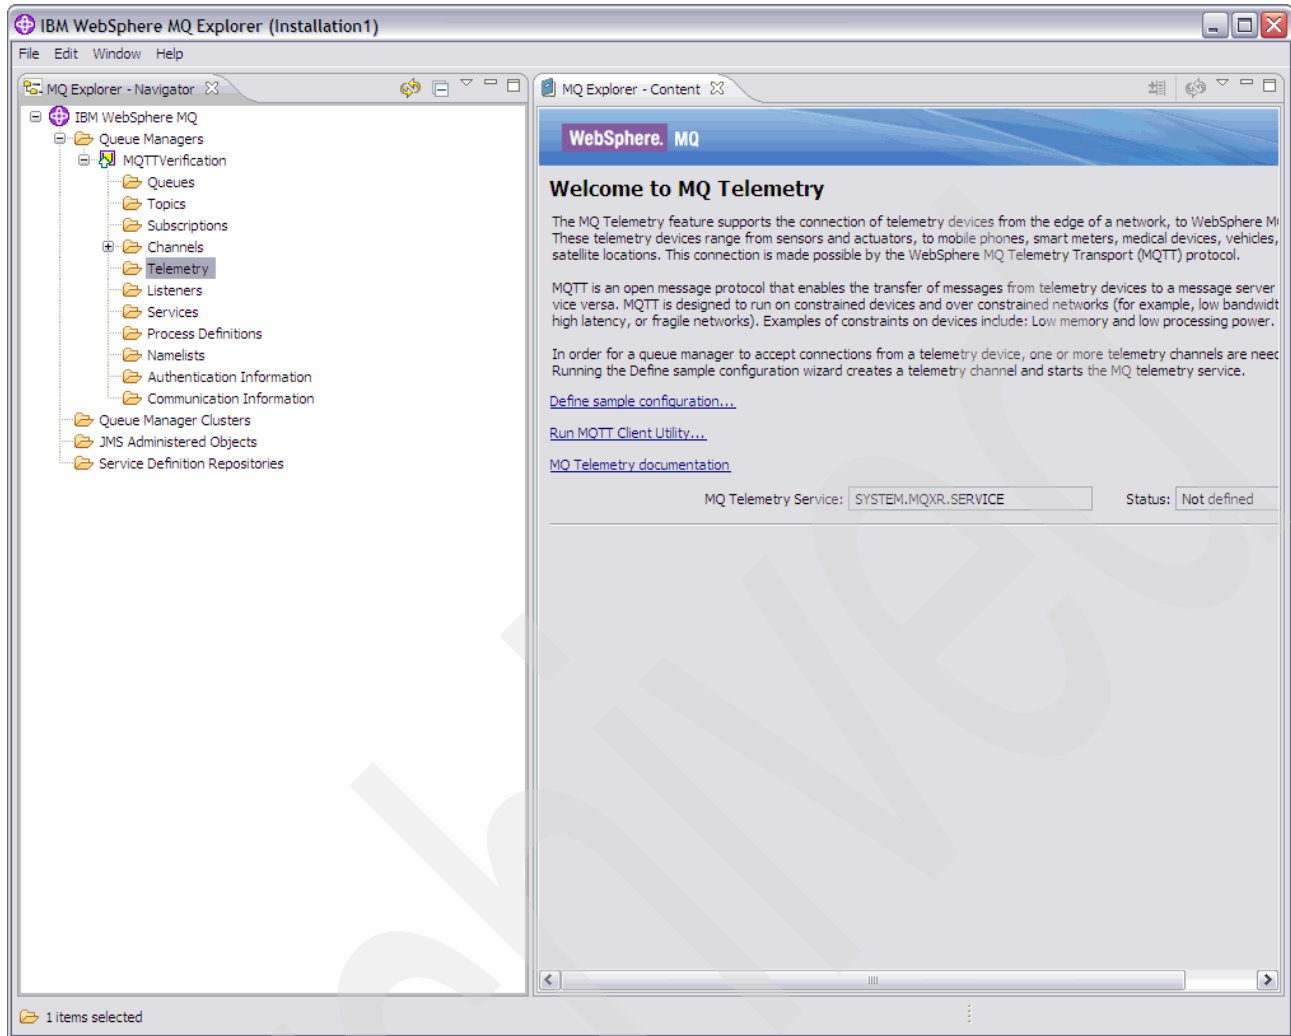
IBM WebSphere MQ Explorer (Installation1)

File Edit Window Help

MQ Explorer - Navigator

IBM WebSphere MQ
Queue Managers
MQTTVerification
Queues
Topics
Subscriptions
Channels
Telemetry
Listeners
Services
Process Definitions
Namelists
Authentication Information
Communication Information
Queue Manager Clusters
JMS Administered Objects
Service Definition Repositories

MQ Explorer - Content

WebSphere. MQ

Welcome to MQ Telemetry

The MQ Telemetry feature supports the connection of telemetry devices from the edge of a network, to WebSphere M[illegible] These telemetry devices range from sensors and actuators, to mobile phones, smart meters, medical devices, vehicles, satellite locations. This connection is made possible by the WebSphere MQ Telemetry Transport (MQTT) protocol.

MQTT is an open message protocol that enables the transfer of messages from telemetry devices to a message server vice versa. MQTT is designed to run on constrained devices and over constrained networks (for example, low bandwidt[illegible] high latency, or fragile networks). Examples of constraints on devices include: Low memory and low processing power.

In order for a queue manager to accept connections from a telemetry device, one or more telemetry channels are need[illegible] Running the Define sample configuration wizard creates a telemetry channel and starts the MQ telemetry service.

Define sample configuration...

Run MQTT Client Utility...

MQ Telemetry documentation

MQ Telemetry Service: SYSTEM.MQXR.SERVICE Status: Not defined

1 items selected